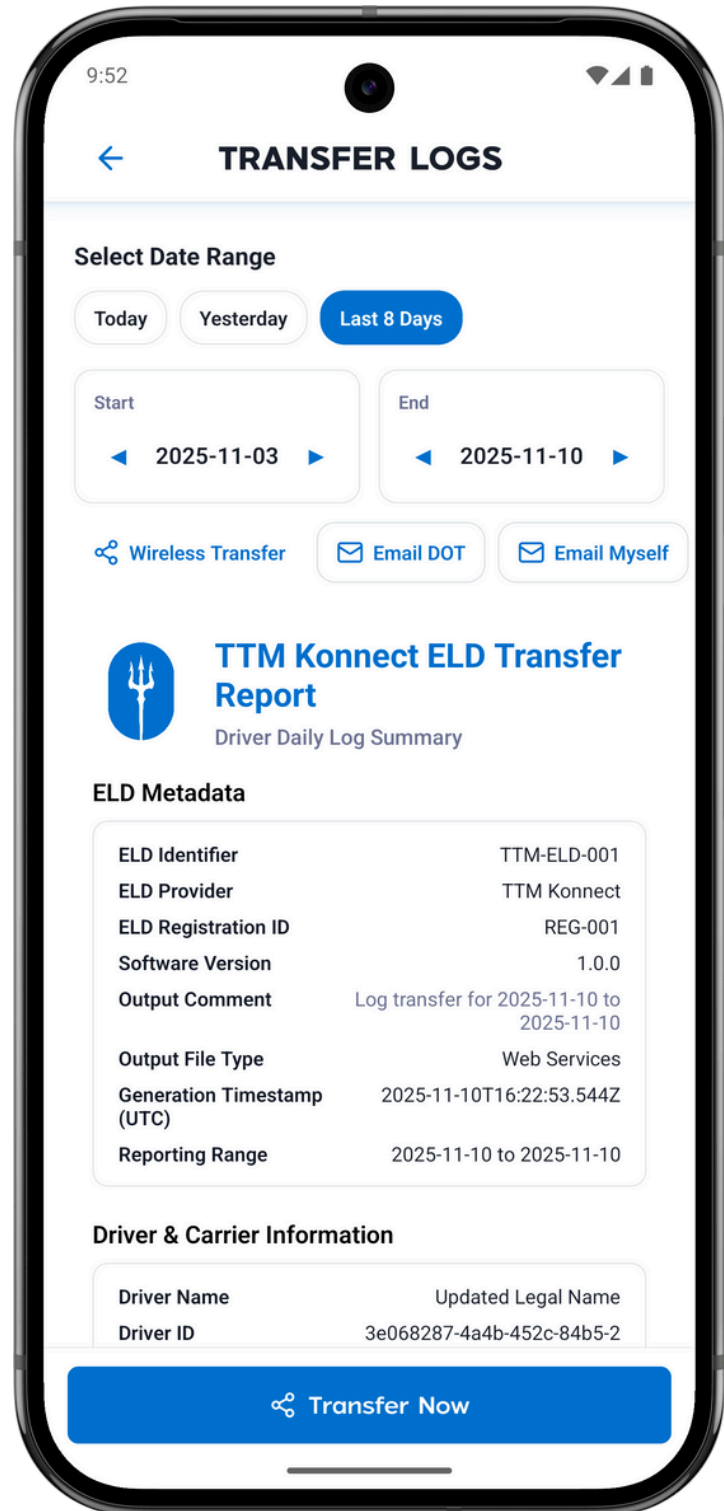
9:52

TRANSFER LOGS

Select Date Range

Today
Yesterday
Last 8 Days

Start
◀ 2025-11-03 ▶

End
◀ 2025-11-10 ▶

Wireless Transfer
Email DOT
Email Myself

TTM Konnect ELD Transfer Report
Driver Daily Log Summary

ELD Metadata

| | |
|---|---|
| ELD Identifier | TTM-ELD-001 |
| ELD Provider | TTM Konnect |
| ELD Registration ID | REG-001 |
| Software Version | 1.0.0 |
| Output Comment | Log transfer for 2025-11-10 to 2025-11-10 |
| Output File Type | Web Services |
| Generation Timestamp (UTC) | 2025-11-10T16:22:53.544Z |
| Reporting Range | 2025-11-10 to 2025-11-10 |

Driver & Carrier Information

| | |
|---|---|
| Driver Name | Updated Legal Name |
| Driver ID | 3e068287-4a4b-452c-84b5-2 |

Transfer Now